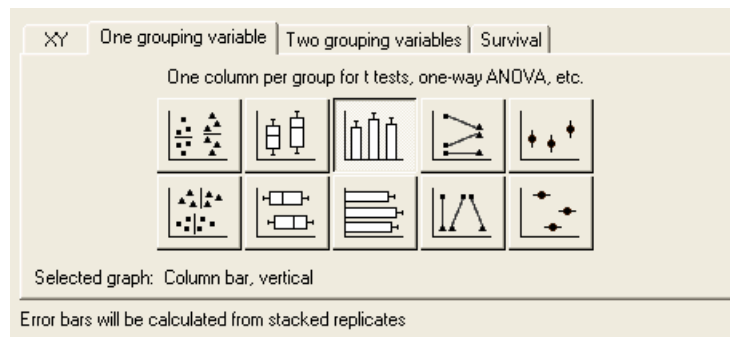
XY | One grouping variable | Two grouping variables | Survival

One column per group for t tests, one-way ANOVA, etc.

Selected graph: Column bar, vertical

Error bars will be calculated from stacked replicates